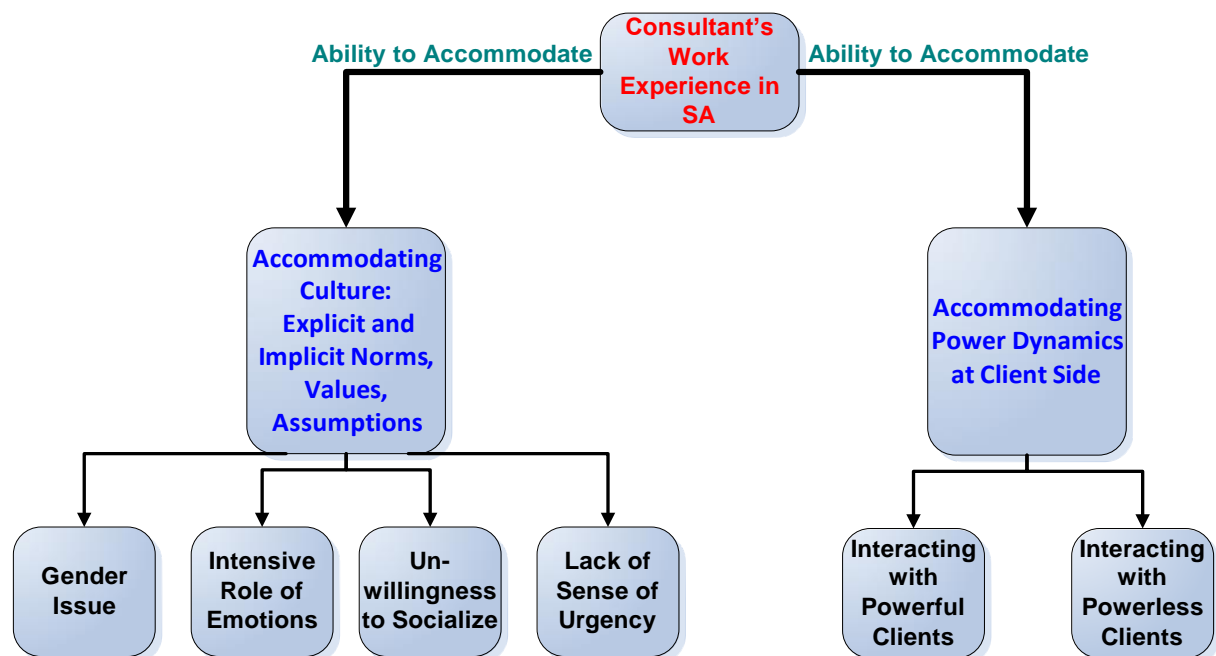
Consultant's Work Experience in SA

Ability to Accommodate

Ability to Accommodate

Accommodating Culture: Explicit and Implicit Norms, Values, Assumptions

Accommodating Power Dynamics at Client Side

Gender Issue

Intensive Role of Emotions

Un-willingness to Socialize

Lack of Sense of Urgency

Interacting with Powerful Clients

Interacting with Powerless Clients